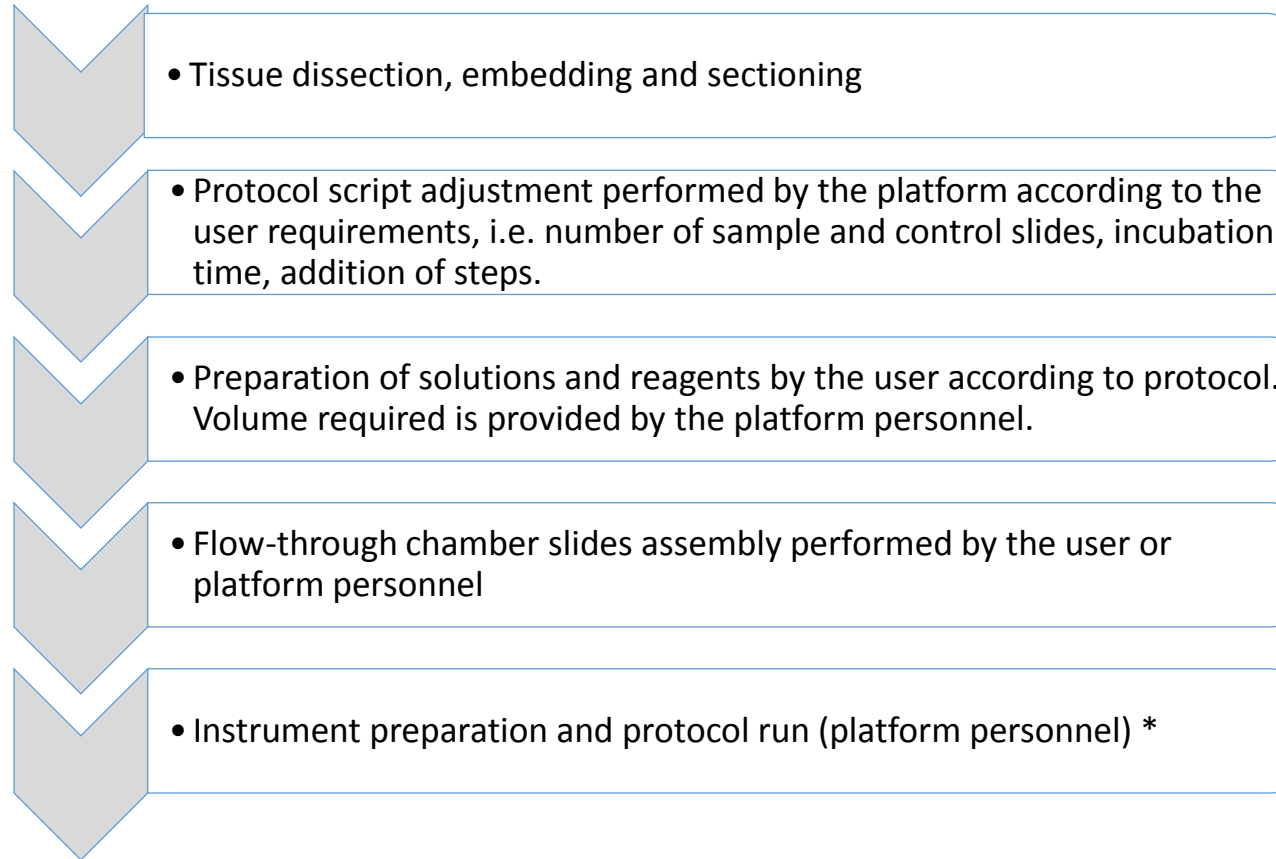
• Tissue dissection, embedding and sectioning

• Protocol script adjustment performed by the platform according to the user requirements, i.e. number of sample and control slides, incubation time, addition of steps.

• Preparation of solutions and reagents by the user according to protocol. Volume required is provided by the platform personnel.

• Flow-through chamber slides assembly performed by the user or platform personnel

• Instrument preparation and protocol run (platform personnel) *